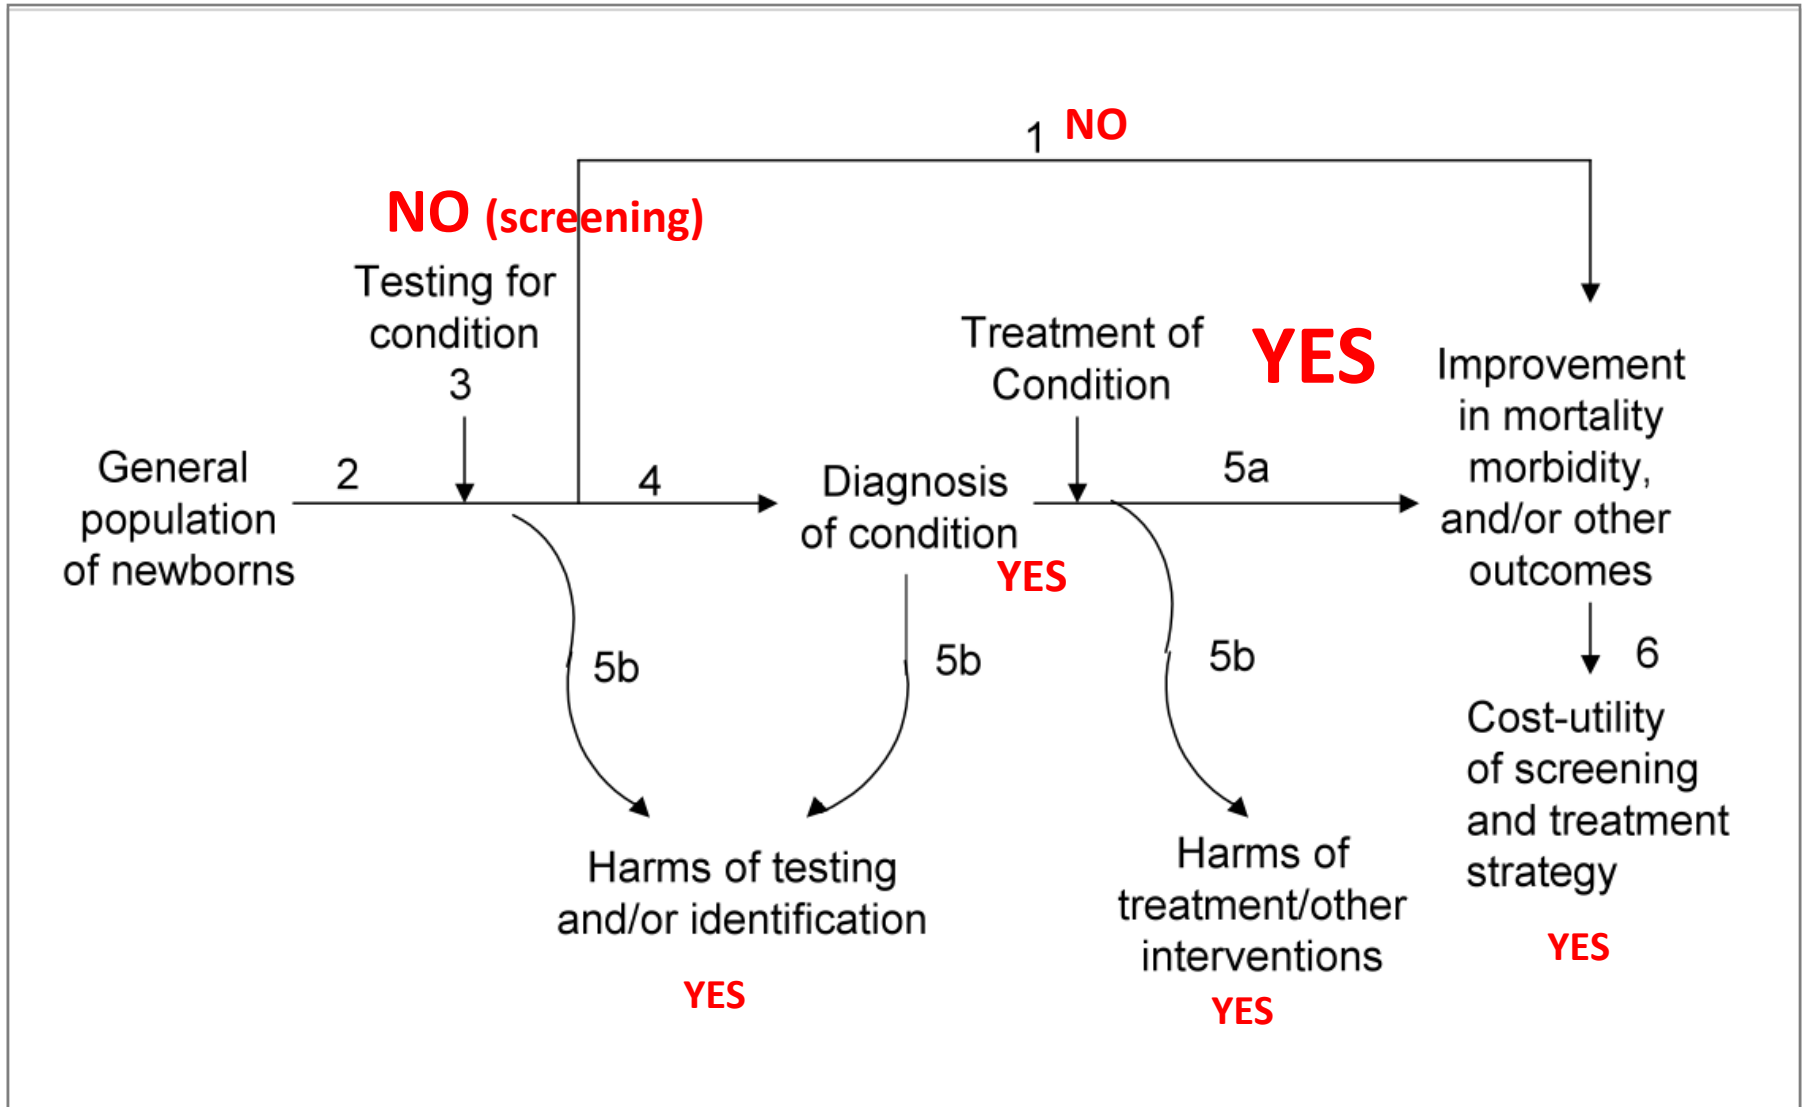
1 NO

NO (screening)

Testing for condition
3

General population of newborns

2

4

Diagnosis of condition

YES

Treatment of Condition

YES

5a

Improvement in mortality morbidity, and/or other outcomes

5b

5b

5b

6

Cost-utility of screening and treatment strategy

YES

Harms of testing and/or identification

YES

Harms of treatment/other interventions

YES